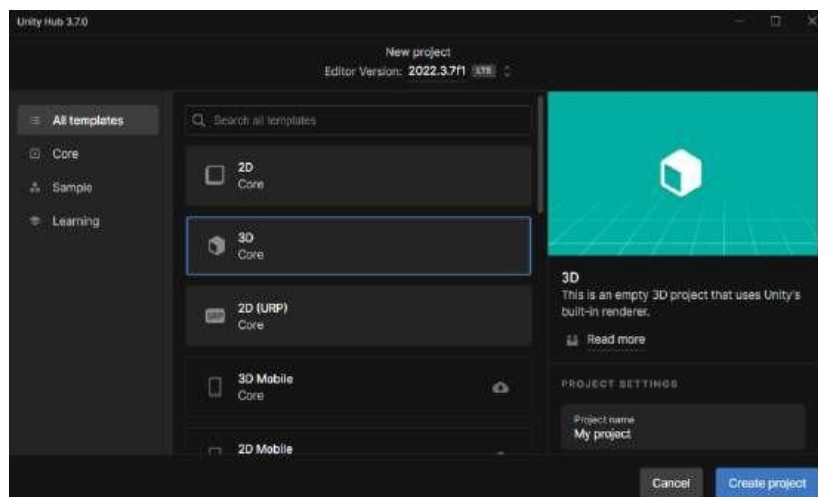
Unity Hub 3.7.0

New project
Editor Version: 2022.3.7f1 LTS

All templates
Core
Sample
Learning

Search all templates

2D
Core

3D
Core

2D (URP)
Core

3D Mobile
Core

2D Mobile

3D
This is an empty 3D project that uses Unity's built-in renderer.
Read more

PROJECT SETTINGS

Project name
My project

Cancel
Create project